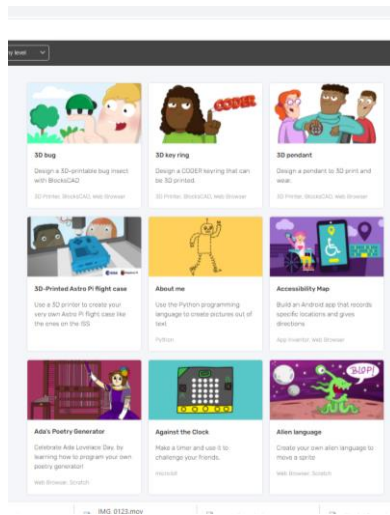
y level

CODER

3D bug
Design a 3D-printable bug insect with BlocksCAD
3D Printer, BlocksCAD, Web Browser

3D key ring
Design a CODER keyring that can be 3D printed.
3D Printer, BlocksCAD, Web Browser

3D pendant
Design a pendant to 3D print and wear.
3D Printer, BlocksCAD, Web Browser

3D-Printed Astro Pi flight case
Use a 3D printer to create your very own Astro Pi flight case like the ones on the ISS

About me
Use the Python programming language to create pictures out of text.
Python

Accessibility Map
Build an Android app that records specific locations and gives directions
App Inventor, Web Browser

Ada's Poetry Generator
Celebrate Ada Lovelace Day by learning how to program your own poetry generator!
Web Browser, Scratch

Against the Clock
Make a timer and use it to challenge your friends.
micro:bit

BLOP!

Alien language
Create your own alien language to move a sprite
Web Browser, Scratch

IMG_0123.mov